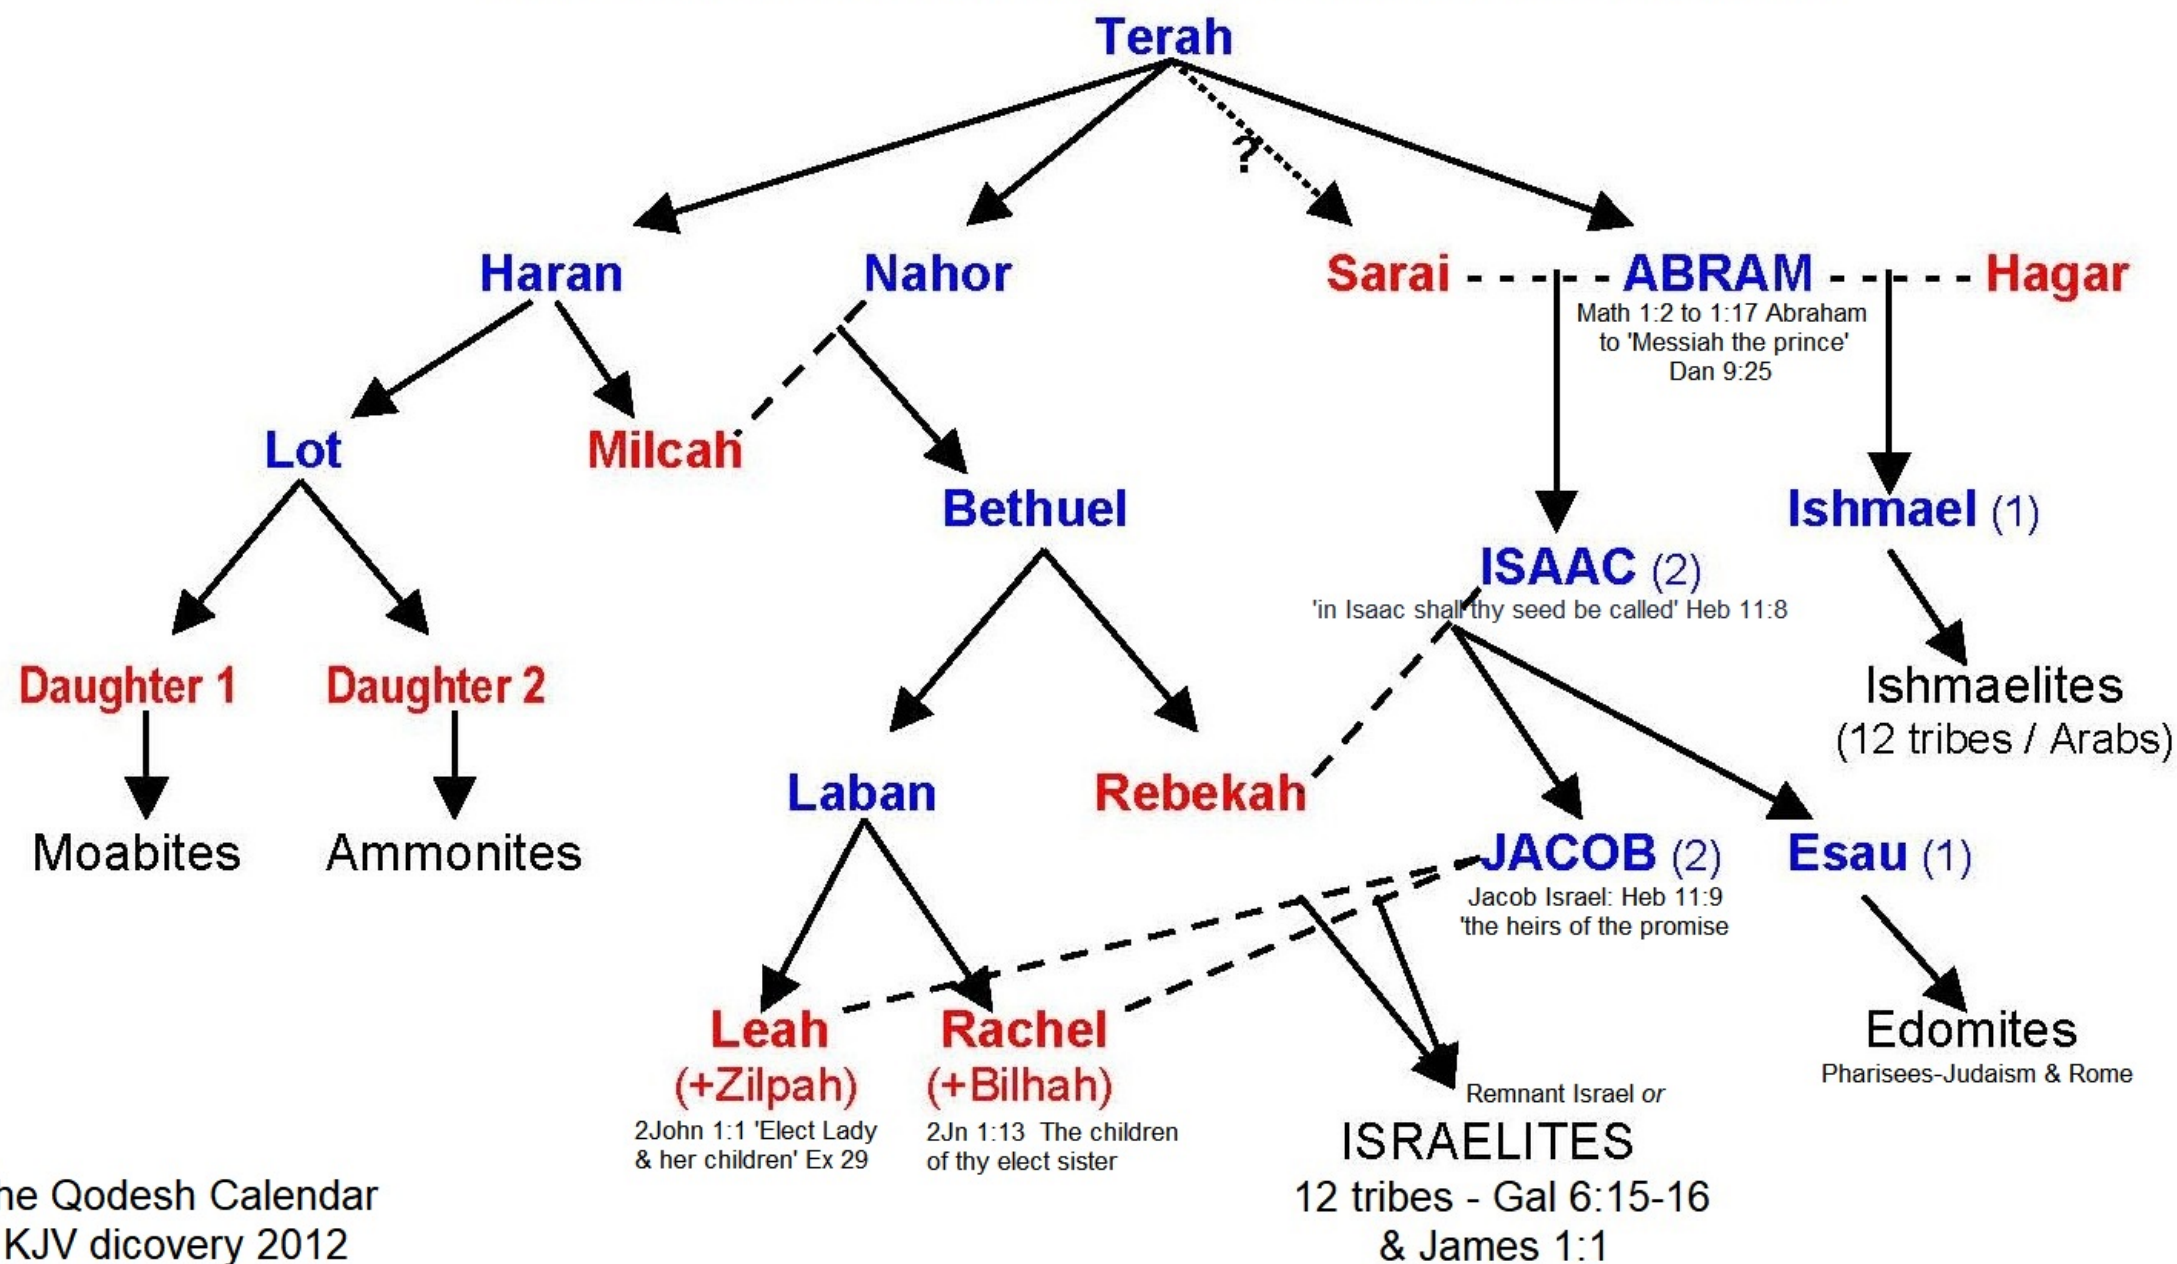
Terah

?

Haran

Nahor

Sarai

ABRAM

Hagar

Math 1:2 to 1:17 Abraham to 'Messiah the prince' Dan 9:25

Lot

Milcah

Bethuel

ISAAC (2)

'in Isaac shall thy seed be called' Heb 11:8

Ishmael (1)

Daughter 1

Daughter 2

Ishmaelites (12 tribes / Arabs)

Moabites

Ammonites

Laban

Rebekah

JACOB (2)

Jacob Israel: Heb 11:9 'the heirs of the promise

Esau (1)

Edomites

Pharisees-Judaism & Rome

Leah (+Zilpah)

2John 1:1 'Elect Lady & her children' Ex 29

Rachel (+Bilhah)

2Jn 1:13 The children of thy elect sister

Remnant Israel or

ISRAELITES

12 tribes - Gal 6:15-16 & James 1:1

he Qodesh Calendar KJV dicovery 2012